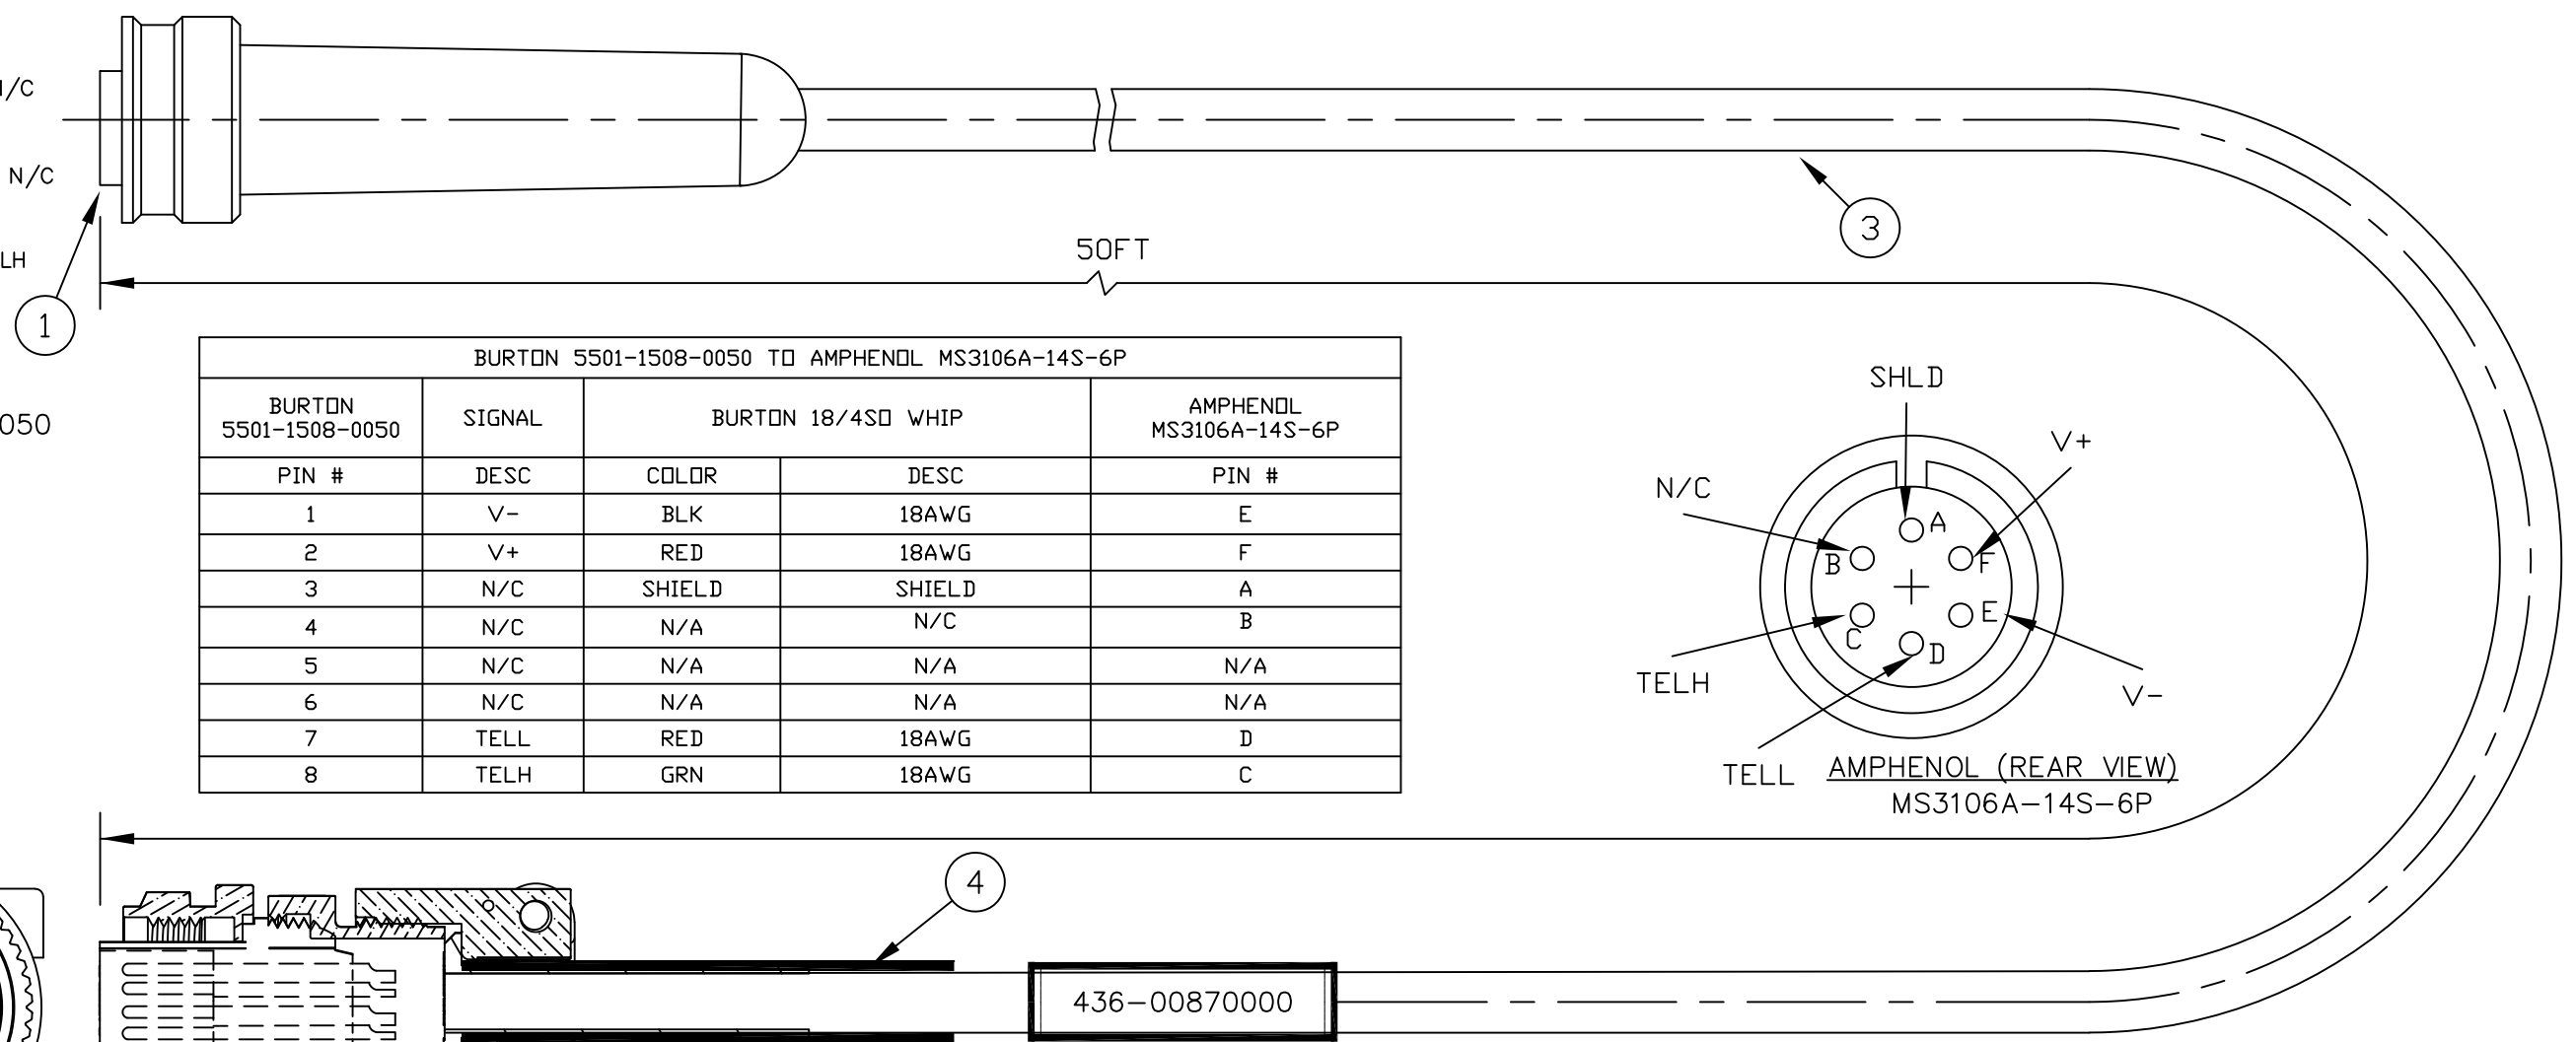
I/C

N/C

LH

1

050

50FT

3

| BURTON 5501-1508-0050 TO AMPHENOL MS3106A-14S-6P | | | | |
|---|---|---|---|---|
| BURTON 5501-1508-0050 | SIGNAL | BURTON 18/4SO WHIP | | AMPHENOL MS3106A-14S-6P |
| PIN # | DESC | COLOR | DESC | PIN # |
| 1 | V- | BLK | 18AWG | E |
| 2 | V+ | RED | 18AWG | F |
| 3 | N/C | SHIELD | SHIELD | A |
| 4 | N/C | N/A | N/C | B |
| 5 | N/C | N/A | N/A | N/A |
| 6 | N/C | N/A | N/A | N/A |
| 7 | TELL | RED | 18AWG | D |
| 8 | TELH | GRN | 18AWG | C |

SHLD

V+

N/C

A

B

F

E

C

D

TELH

V-

TELL

AMPHENOL (REAR VIEW)
MS3106A-14S-6P

4

436-00870000